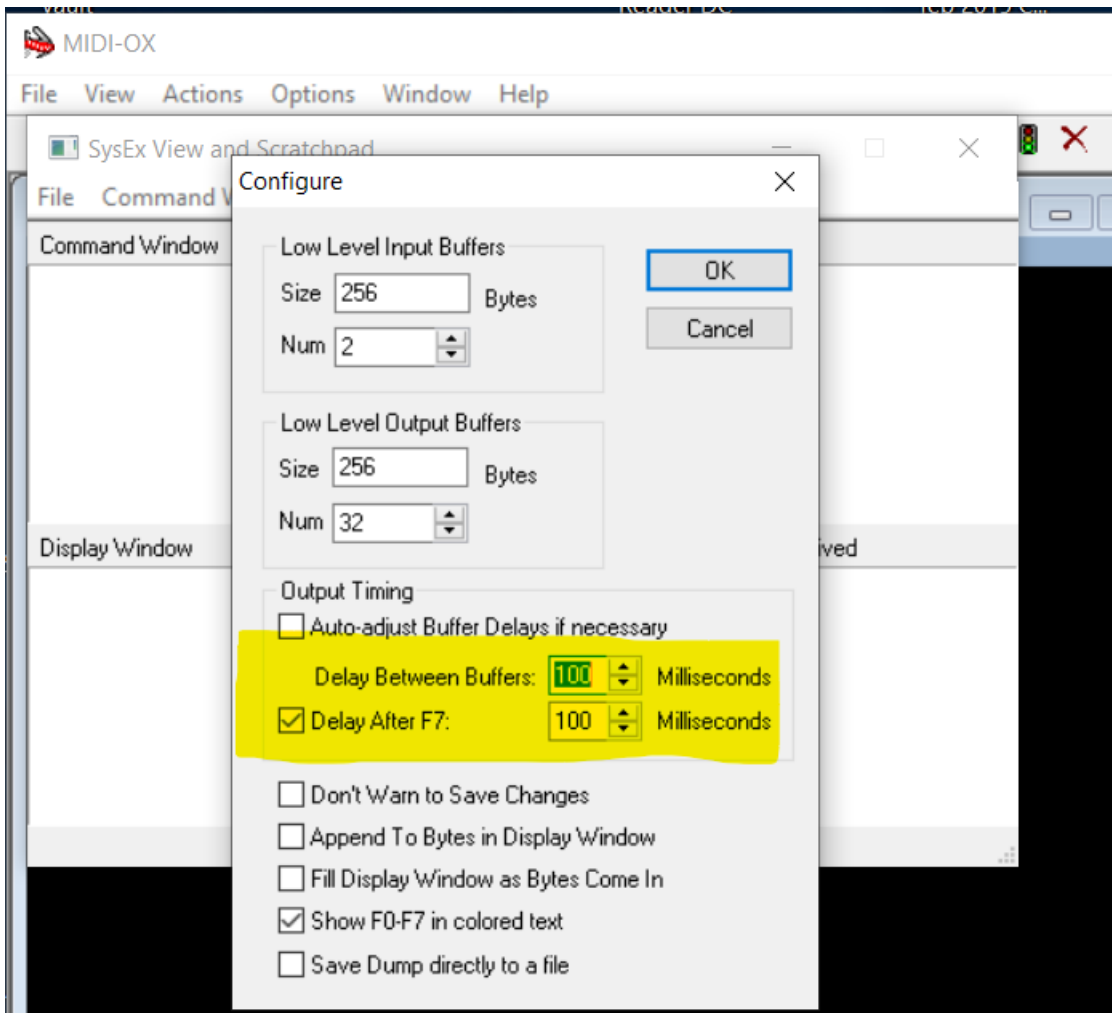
MIDI-OX
File View Actions Options Window Help
SysEx View and Scratchpad
File Command W
Command Window
Display Window
ived
Configure
Low Level Input Buffers
Size 256 Bytes
Num 2
OK
Cancel
Low Level Output Buffers
Size 256 Bytes
Num 32
Output Timing
Auto-adjust Buffer Delays if necessary
Delay Between Buffers: 100 Milliseconds
Delay After F7: 100 Milliseconds
Don't Warn to Save Changes
Append To Bytes in Display Window
Fill Display Window as Bytes Come In
Show F0-F7 in colored text
Save Dump directly to a file